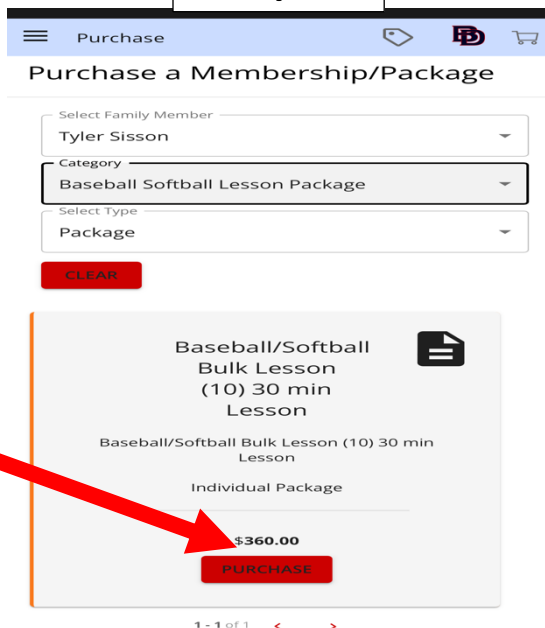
Purchase

Purchase a Membership/Package

Select Family Member
Tyler Sisson

Category
Baseball Softball Lesson Package

Select Type
Package

CLEAR

Baseball/Softball Bulk Lesson (10) 30 min Lesson

Baseball/Softball Bulk Lesson (10) 30 min Lesson

Individual Package

$360.00

PURCHASE

1 - 1 of 1